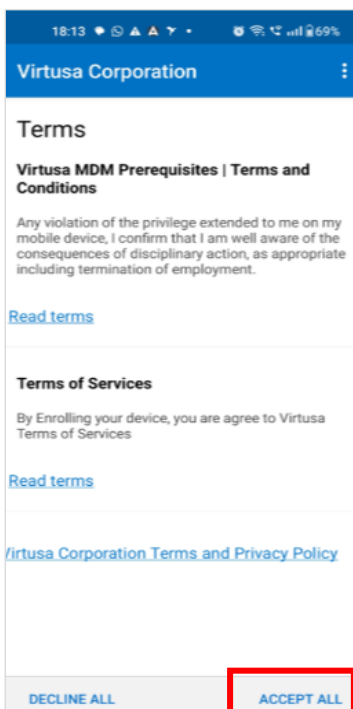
18:13 69%

Virtusa Corporation

Terms

Virtusa MDM Prerequisites | Terms and Conditions

Any violation of the privilege extended to me on my mobile device, I confirm that I am well aware of the consequences of disciplinary action, as appropriate including termination of employment.

Read terms

Terms of Services

By Enrolling your device, you are agree to Virtusa Terms of Services

Read terms

Virtusa Corporation Terms and Privacy Policy

DECLINE ALL

ACCEPT ALL